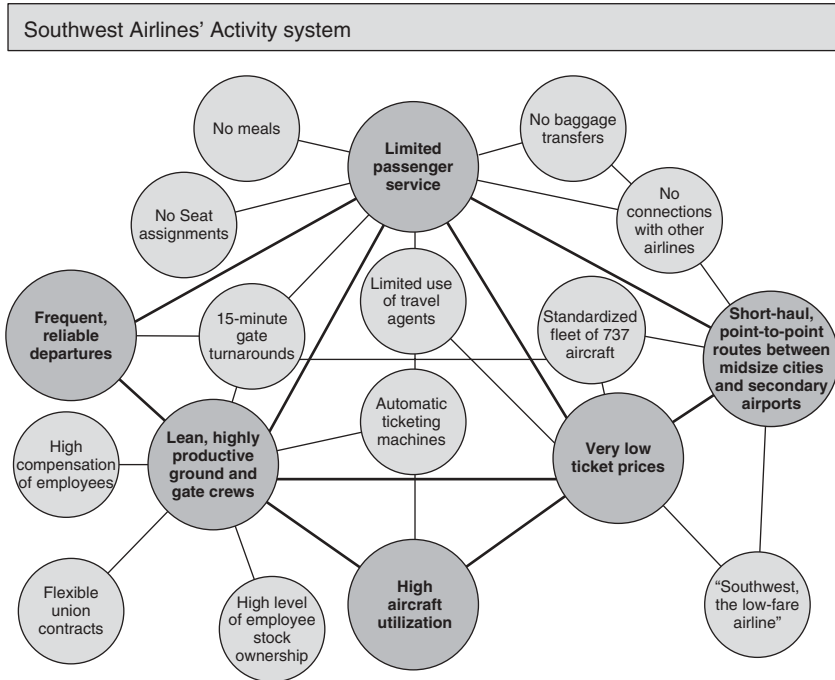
Southwest Airlines' Activity system

No meals

Limited passenger service

No baggage transfers

No Seat assignments

No connections with other airlines

Limited use of travel agents

Frequent, reliable departures

15-minute gate turnarounds

Standardized fleet of 737 aircraft

Short-haul, point-to-point routes between midsize cities and secondary airports

Automatic ticketing machines

High compensation of employees

Lean, highly productive ground and gate crews

Very low ticket prices

Flexible union contracts

High level of employee stock ownership

High aircraft utilization

"Southwest, the low-fare airline"